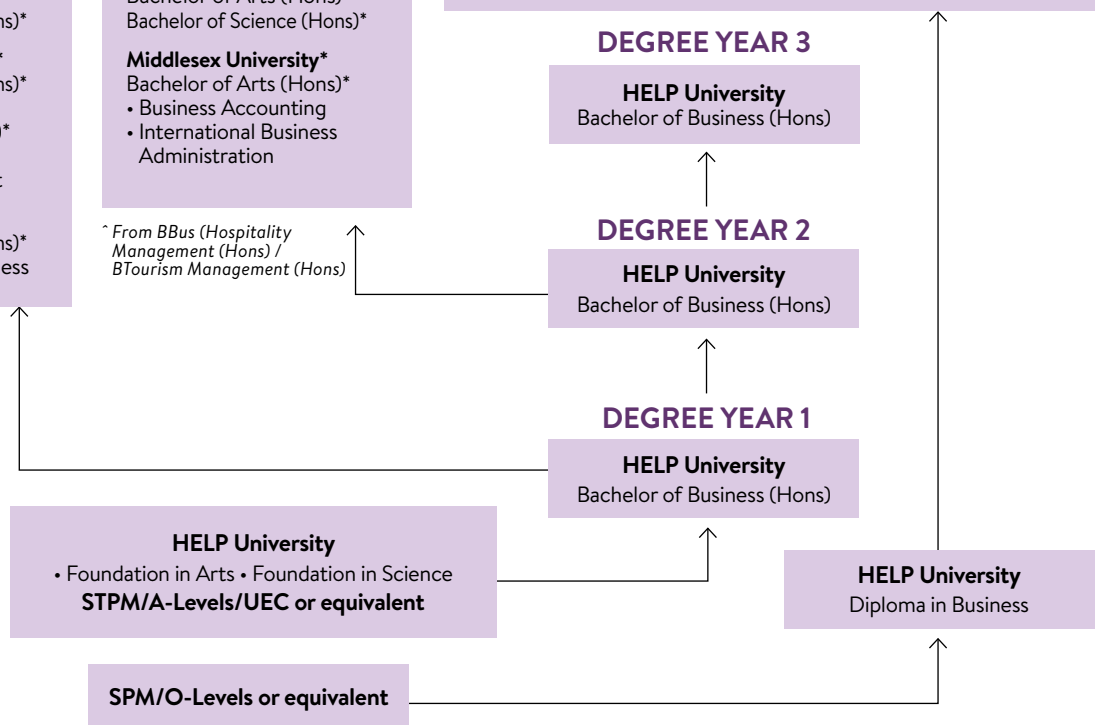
ns)*

*
ns)*

)*

t

ns)*
ess

Bachelor of Arts (Hons)
Bachelor of Science (Hons)*

**Middlesex University***
Bachelor of Arts (Hons)*
• Business Accounting
• International Business Administration

^ From BBus (Hospitality Management (Hons) / BTourism Management (Hons)

DEGREE YEAR 3

**HELP University**
Bachelor of Business (Hons)

DEGREE YEAR 2

**HELP University**
Bachelor of Business (Hons)

DEGREE YEAR 1

**HELP University**
Bachelor of Business (Hons)

**HELP University**
• Foundation in Arts • Foundation in Science
**STPM/A-Levels/UEC or equivalent**

**HELP University**
Diploma in Business

**SPM/O-Levels or equivalent**